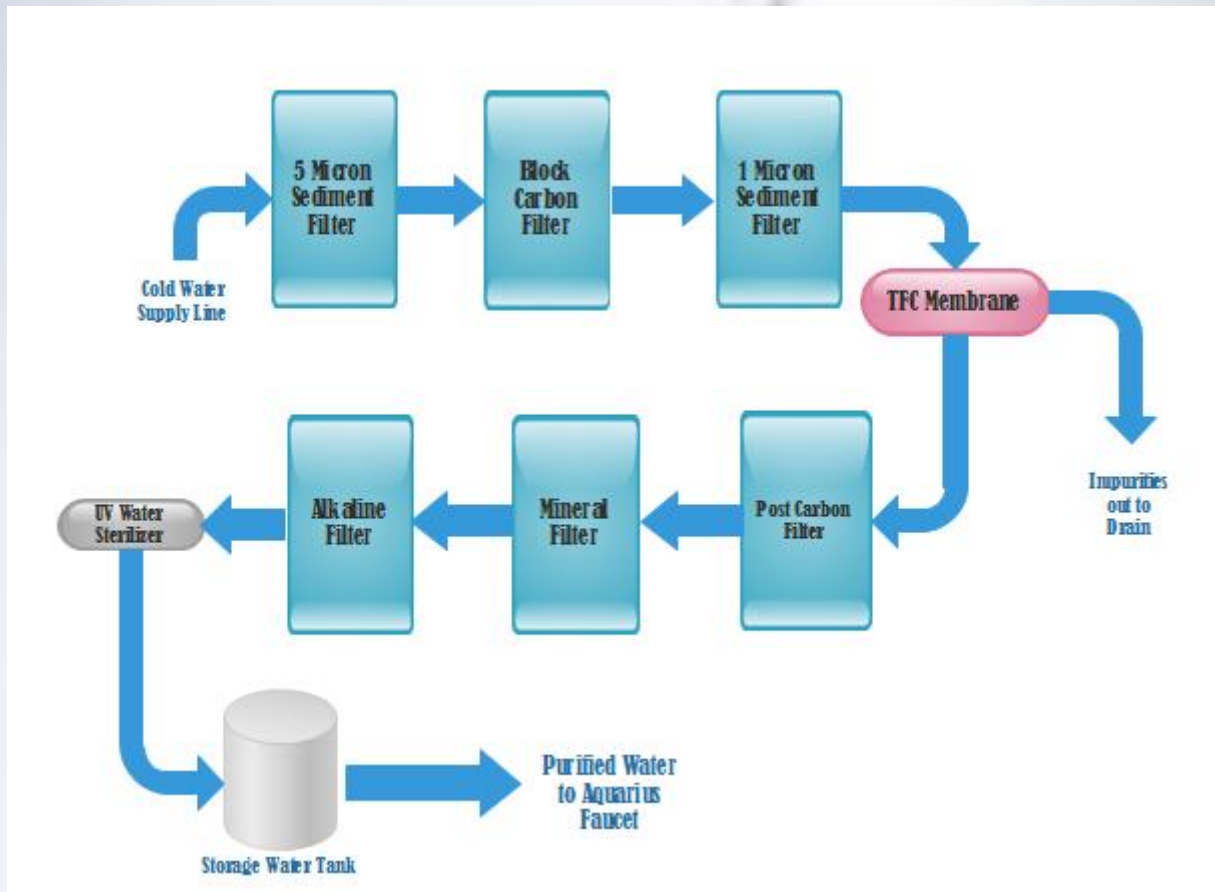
Cold Water Supply Line

5 Micron Sediment Filter

Block Carbon Filter

1 Micron Sediment Filter

TFC Membrane

Impurities out to Drain

Post Carbon Filter

Mineral Filter

Alkaline Filter

UV Water Sterilizer

Storage Water Tank

Purified Water to Aquarius Faucet